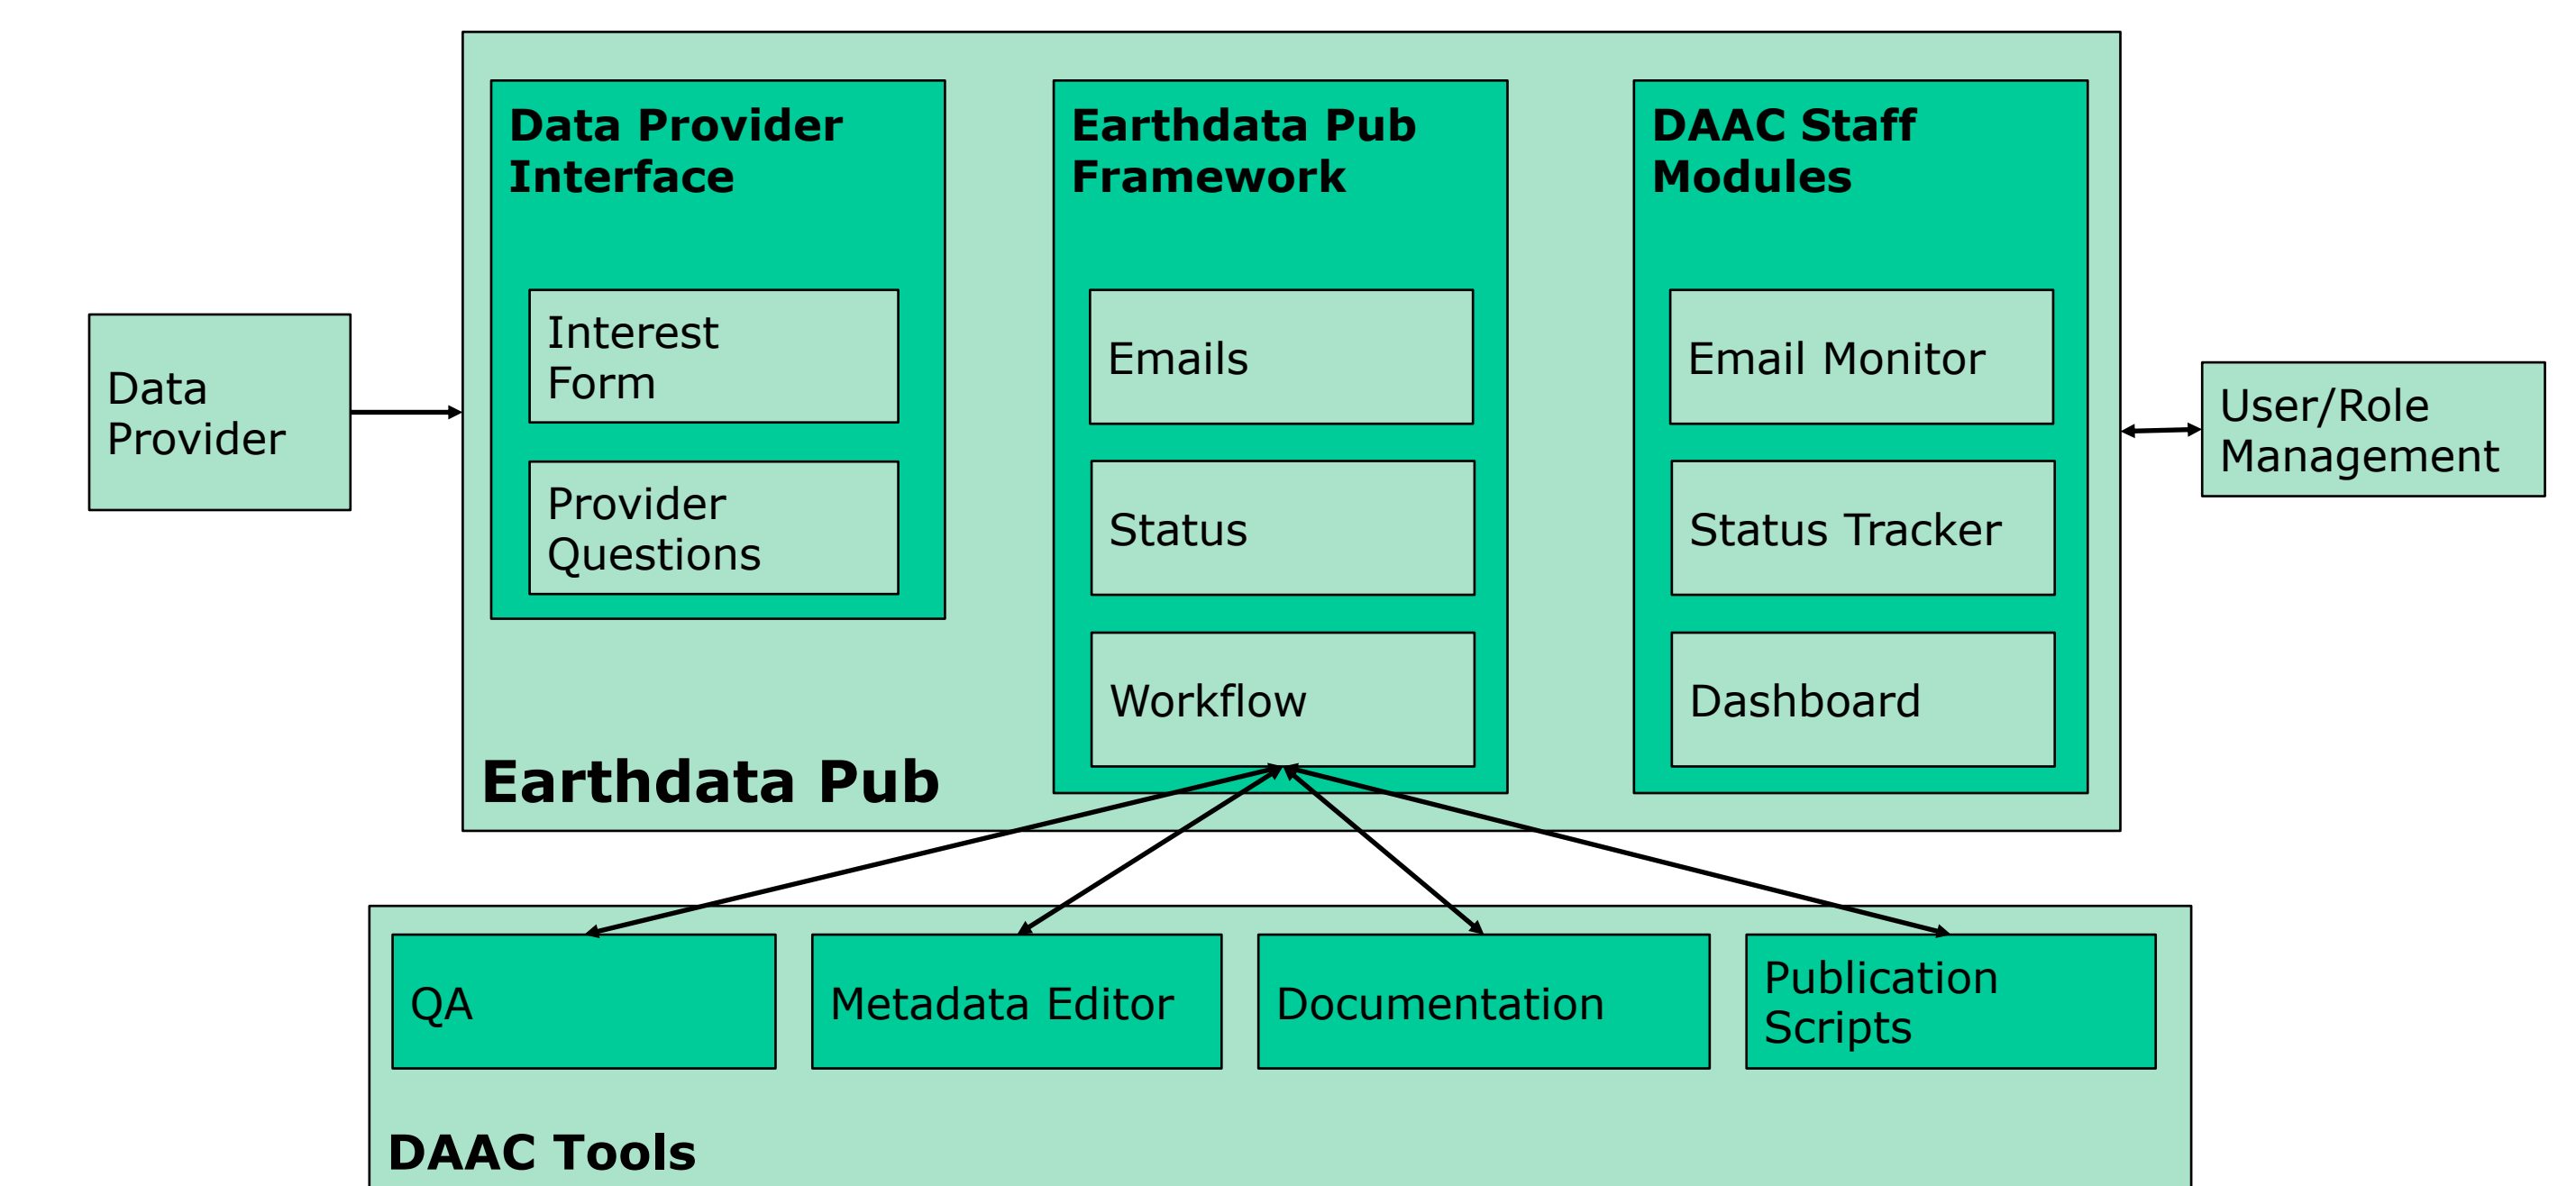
Data Provider

Data Provider Interface

Interest Form

Provider Questions

Earthdata Pub Framework

Emails

Status

Workflow

DAAC Staff Modules

Email Monitor

Status Tracker

Dashboard

User/Role Management

Earthdata Pub

QA

Metadata Editor

Documentation

Publication Scripts

DAAC Tools